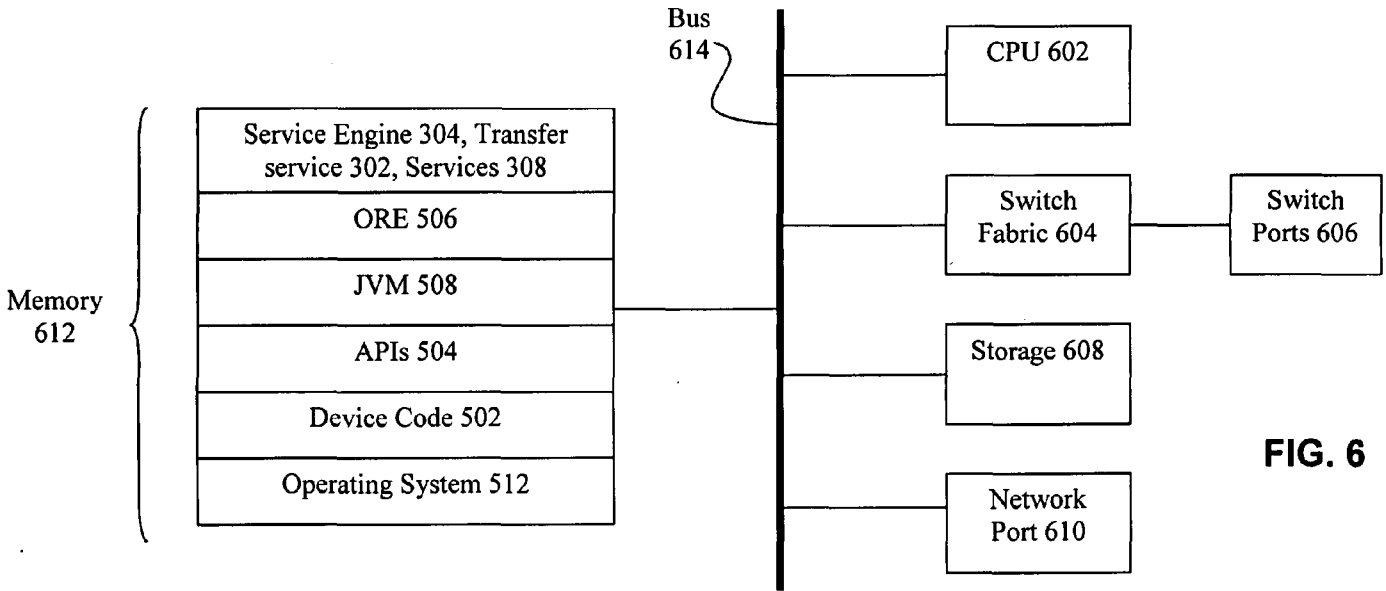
Bus
614

CPU 602

Memory
612

Service Engine 304, Transfer service 302, Services 308

ORE 506

JVM 508

APIs 504

Device Code 502

Operating System 512

Switch
Fabric 604

Switch
Ports 606

Storage 608

Network
Port 610

FIG. 6